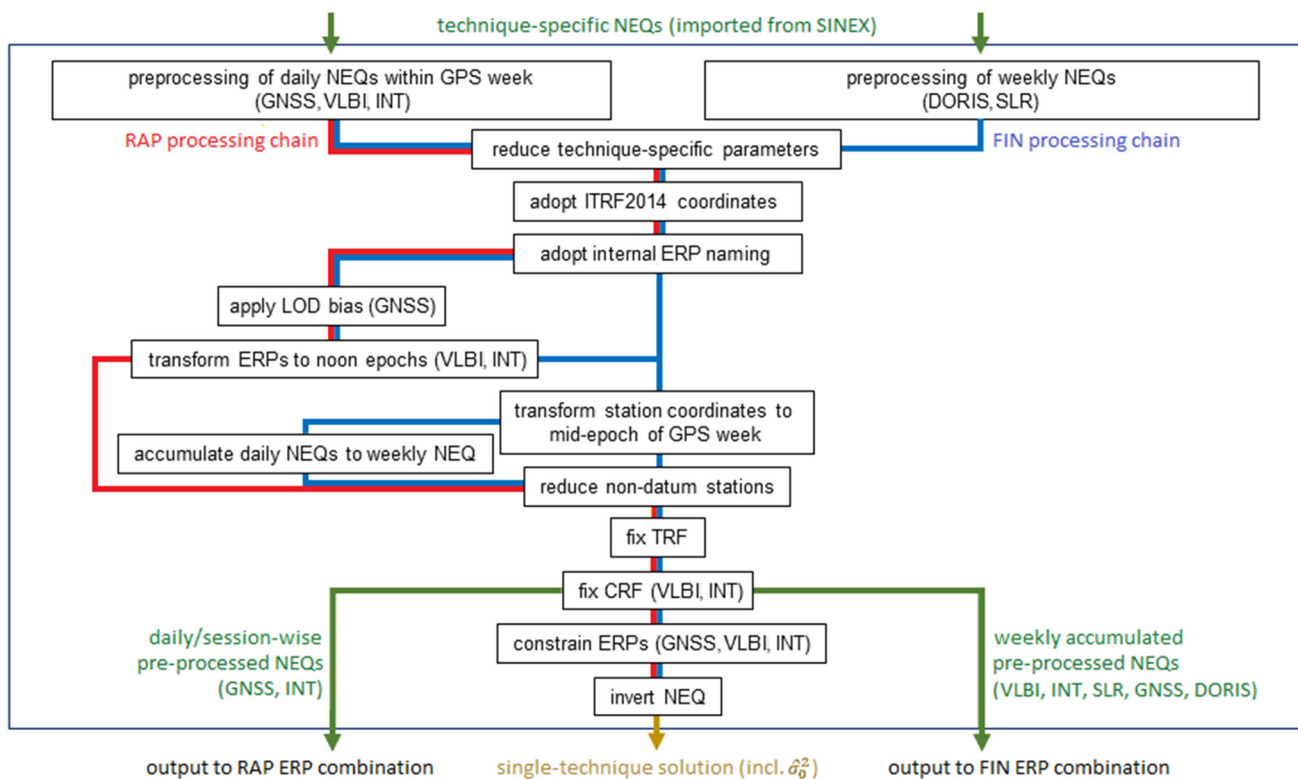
technique-specific NEQs (imported from SINEX)

preprocessing of daily NEQs within GPS week (GNSS, VLBI, INT)

preprocessing of weekly NEQs (DORIS, SLR)

RAP processing chain

reduce technique-specific parameters

FIN processing chain

adopt ITRF2014 coordinates

adopt internal ERP naming

apply LOD bias (GNSS)

transform ERPs to noon epochs (VLBI, INT)

transform station coordinates to mid-epoch of GPS week

accumulate daily NEQs to weekly NEQ

reduce non-datum stations

fix TRF

fix CRF (VLBI, INT)

daily/session-wise pre-processed NEQs (GNSS, INT)

constrain ERPs (GNSS, VLBI, INT)

weekly accumulated pre-processed NEQs (VLBI, INT, SLR, GNSS, DORIS)

invert NEQ

output to RAP ERP combination

single-technique solution (incl. $\hat{\sigma}_0^2$)

output to FIN ERP combination